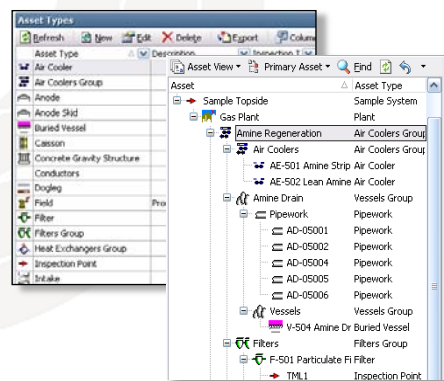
Asset Types

Refresh New Edit Delete Export Colum

| Asset Type | Description | Inspection I |
|---|---|---|
| Air Cooler | | |
| Air Coolers Group | | |
| Anode | | |
| Anode Skid | | |
| Buried Vessel | | |
| Caisson | | |
| Concrete Gravity Structure | | |
| Conductors | | |
| Dogleg | | |
| Field | Pro | |
| Filter | | |
| Filters Group | | |
| Heat Exchangers Group | | |
| Inspection Point | | |
| Intake | | |

Asset View Primary Asset Find

| Asset | Asset Type |
|---|---|
| Sample Topside | Sample System |
| Gas Plant | Plant |
| Amine Regeneration | Air Coolers Group |
| Air Coolers | Air Coolers Group |
| AE-501 Amine Strip | Air Cooler |
| AE-502 Lean Amine | Air Cooler |
| Amine Drain | Vessels Group |
| Pipework | Pipework |
| AD-05001 | Pipework |
| AD-05002 | Pipework |
| AD-05004 | Pipework |
| AD-05005 | Pipework |
| AD-05006 | Pipework |
| Vessels | Vessels Group |
| V-504 Amine Dr | Buried Vessel |
| Filters | Filters Group |
| F-501 Particulate Fi | Filter |
| TML1 | Inspection Point |